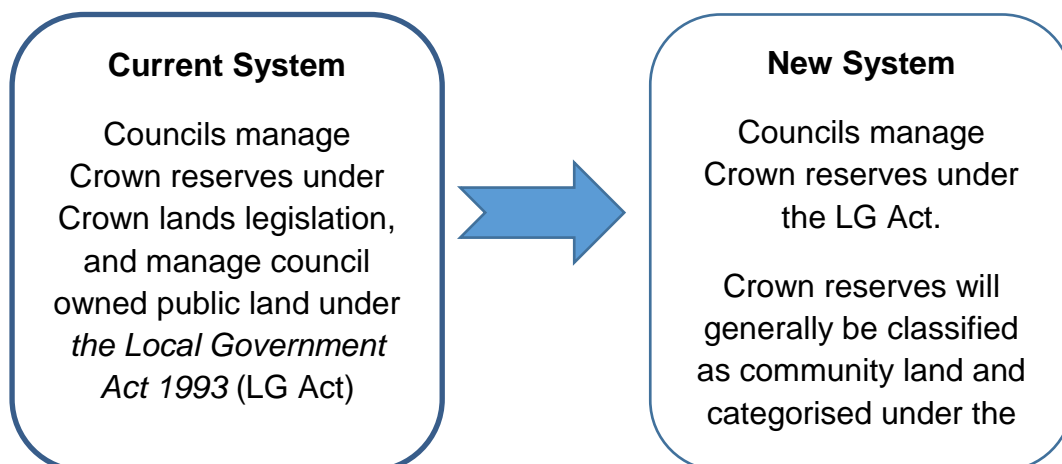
Current System

Councils manage Crown reserves under Crown lands legislation, and manage council owned public land under the Local Government Act 1993 (LG Act)

New System

Councils manage Crown reserves under the LG Act.

Crown reserves will generally be classified as community land and categorised under the